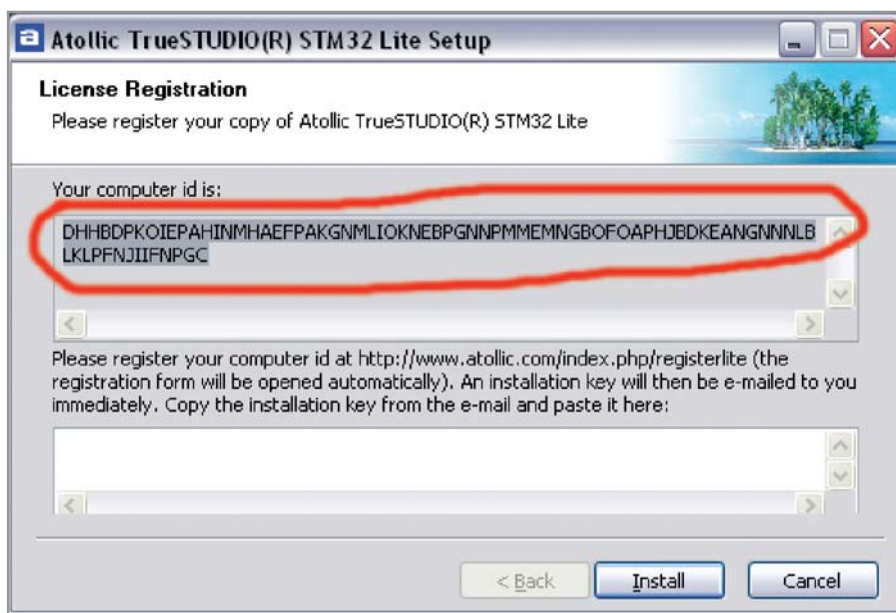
a Atollic TrueSTUDIO(R) STM32 Lite Setup

License Registration
Please register your copy of Atollic TrueSTUDIO(R) STM32 Lite

Your computer id is:

DHHBDPKOIEPAHINMHAEFPAKGNMLIOKNEBPGNNPMMEMNGBOFOAPHJBDKEANGNNNLBLKLPFNJIIFNPGC

Please register your computer id at http://www.atollic.com/index.php/registerlite (the registration form will be opened automatically). An installation key will then be e-mailed to you immediately. Copy the installation key from the e-mail and paste it here:

< Back   Install   Cancel